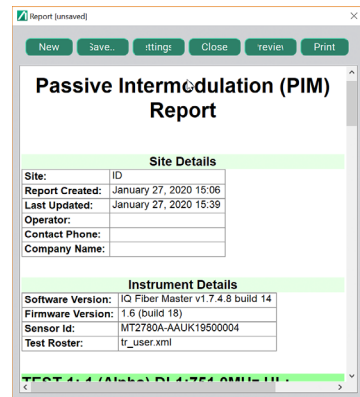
Report [unsaved]

New

Save..

:ettings

Close

'reviev

Print

Passive Intermodulation (PIM) Report

Site Details

| Site: | ID |
|---|---|
| Report Created: | January 27, 2020 15:06 |
| Last Updated: | January 27, 2020 15:39 |
| Operator: | |
| Contact Phone: | |
| Company Name: | |

Instrument Details

| Software Version: | IQ Fiber Master v1.7.4.8 build 14 |
|---|---|
| Firmware Version: | 1.6 (build 18) |
| Sensor Id: | MT2780A-AAUK19500004 |
| Test Roster: | tr_user.xml |

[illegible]